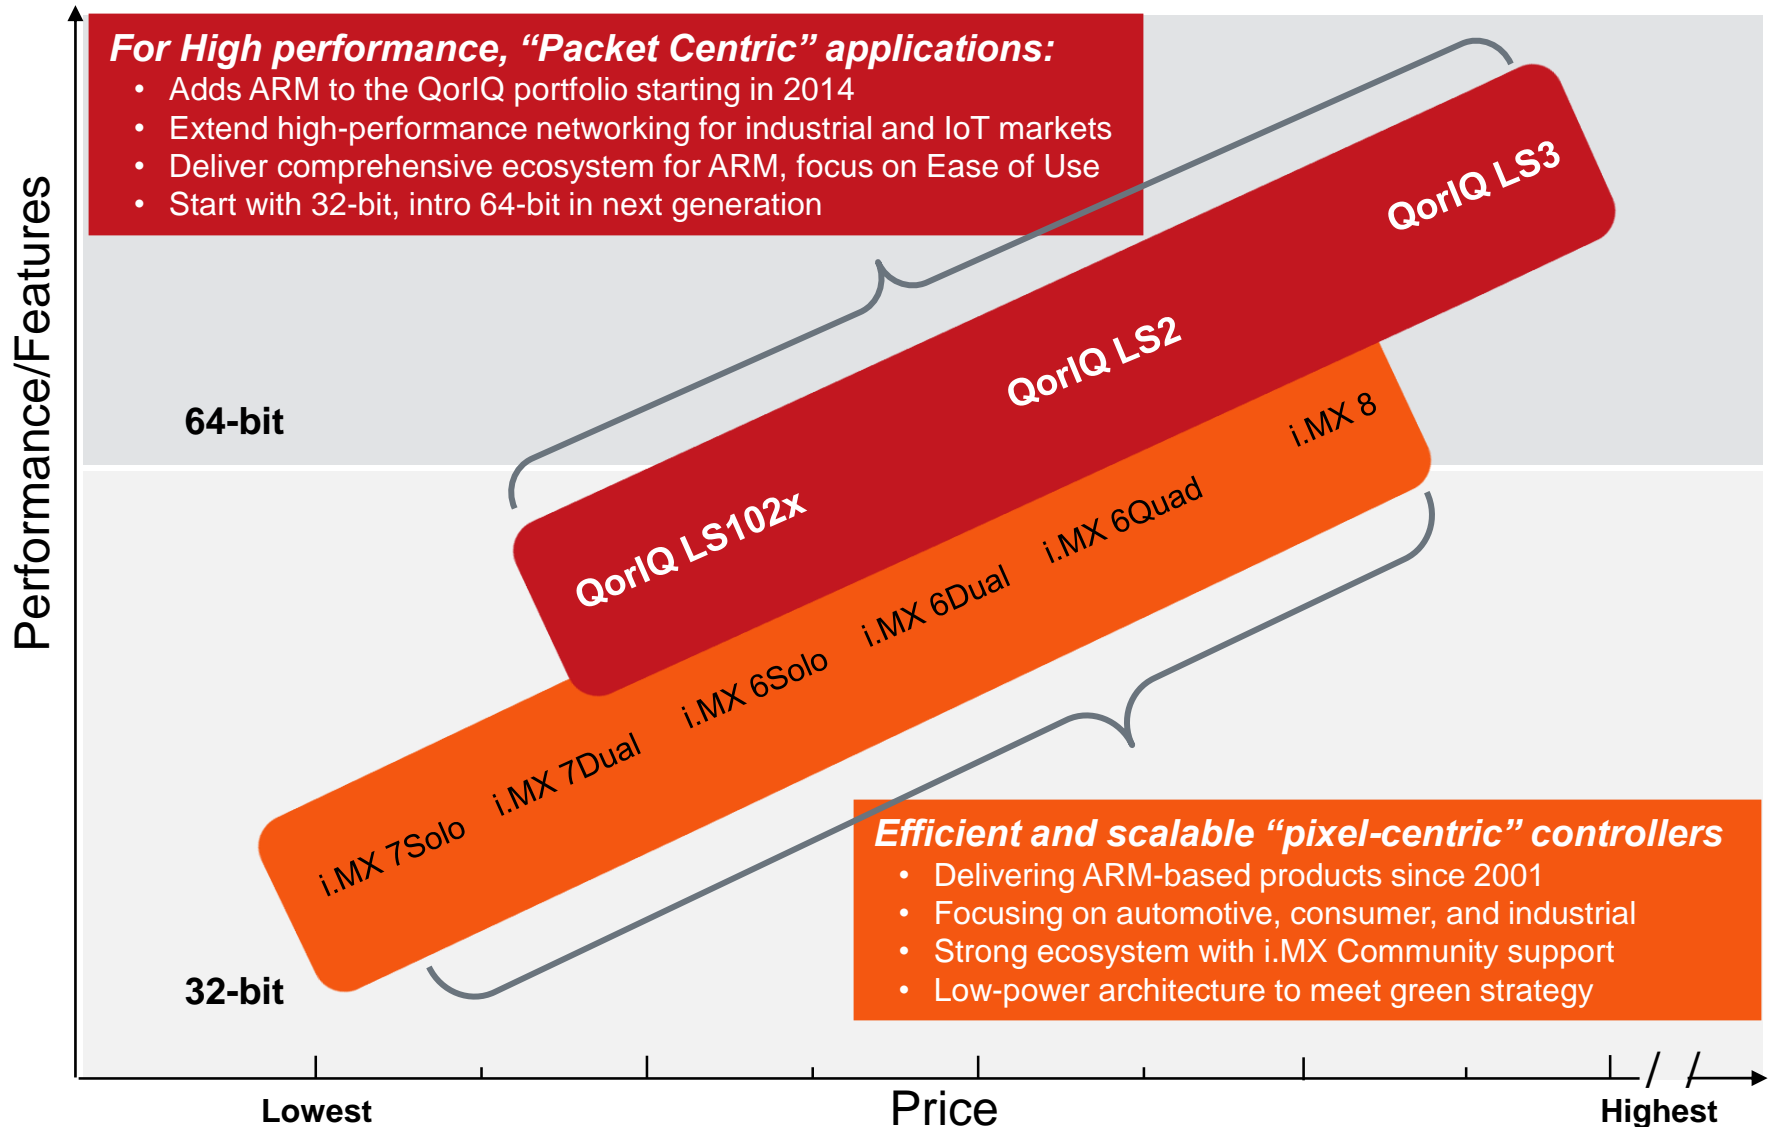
For High performance, “Packet Centric” applications:
• Adds ARM to the QorIQ portfolio starting in 2014
• Extend high-performance networking for industrial and IoT markets
• Deliver comprehensive ecosystem for ARM, focus on Ease of Use
• Start with 32-bit, intro 64-bit in next generation

Performance/Features

64-bit

32-bit

QorIQ LS3

QorIQ LS2

QorIQ LS102x

i.MX 8

i.MX 6Quad

i.MX 6Dual

i.MX 6Solo

i.MX 7Dual

i.MX 7Solo

Efficient and scalable “pixel-centric” controllers
• Delivering ARM-based products since 2001
• Focusing on automotive, consumer, and industrial
• Strong ecosystem with i.MX Community support
• Low-power architecture to meet green strategy

Lowest

Price

Highest